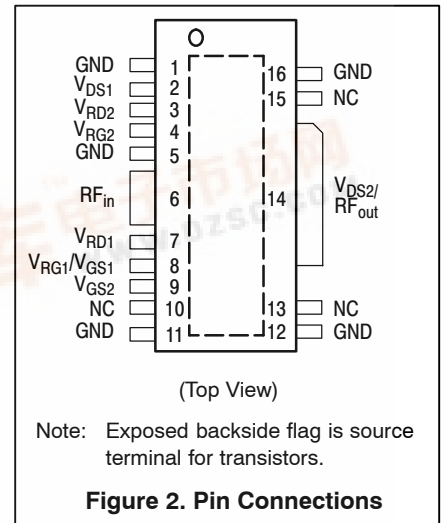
GND 1
$V_{DS1}$ 2
$V_{RD2}$ 3
$V_{RG2}$ 4
GND 5
$RF_{in}$ 6
$V_{RD1}$ 7
$V_{RG1}/V_{GS1}$ 8
$V_{GS2}$ 9
NC 10
GND 11

16 GND
15 NC
14 $V_{DS2}/RF_{out}$
13 NC
12 GND

www.dzsc.com

(Top View)

Note: Exposed backside flag is source terminal for transistors.

Figure 2. Pin Connections